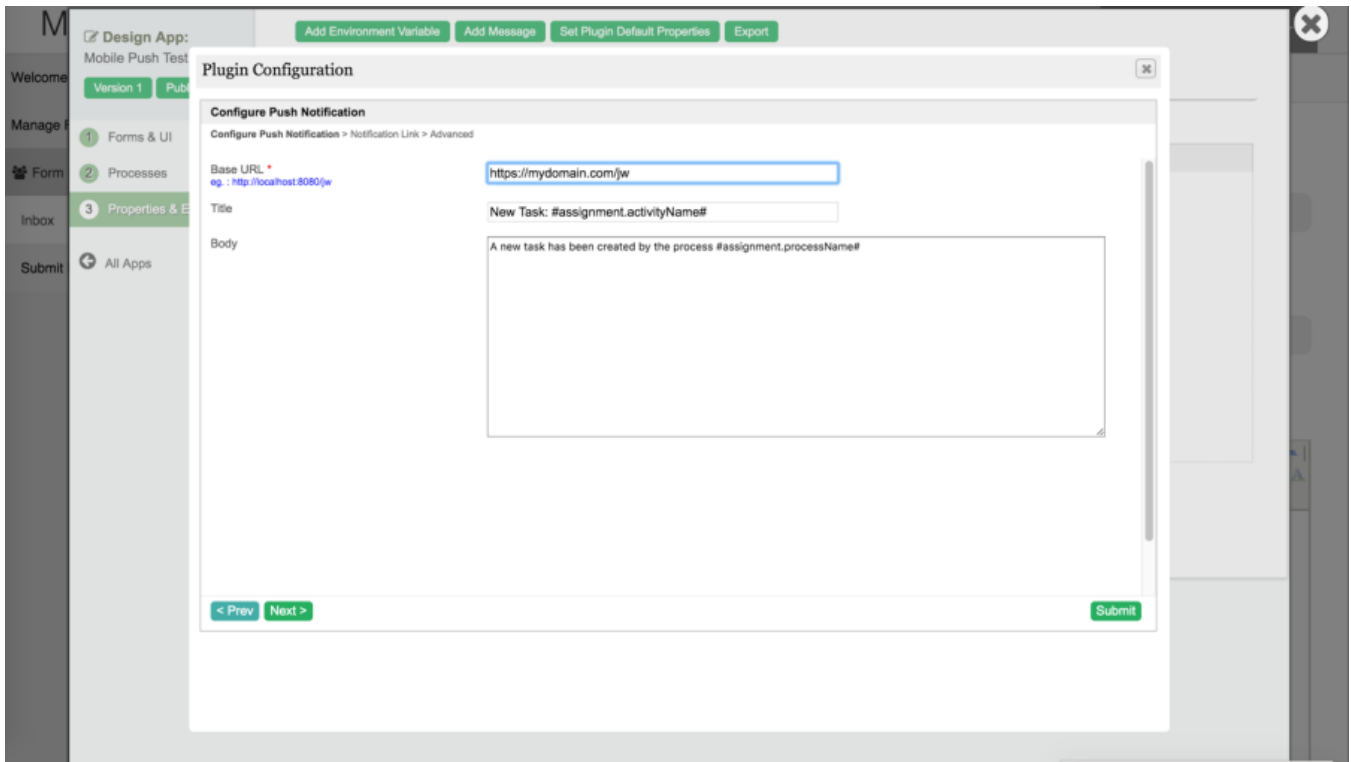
M

Welcome

Manage

Form

Inbox

Submit

Design App:
Mobile Push Test

Version 1 Publ

1 Forms & UI

2 Processes

3 Properties & E

All Apps

Add Environment Variable Add Message Set Plugin Default Properties Export

Plugin Configuration

Configure Push Notification

Configure Push Notification > Notification Link > Advanced

Base URL *
eg. : http://localhost:8080/jw

https://mydomain.com/jw

Title

New Task: #assignment.activityName#

Body

A new task has been created by the process #assignment.processName#

< Prev Next >

Submit